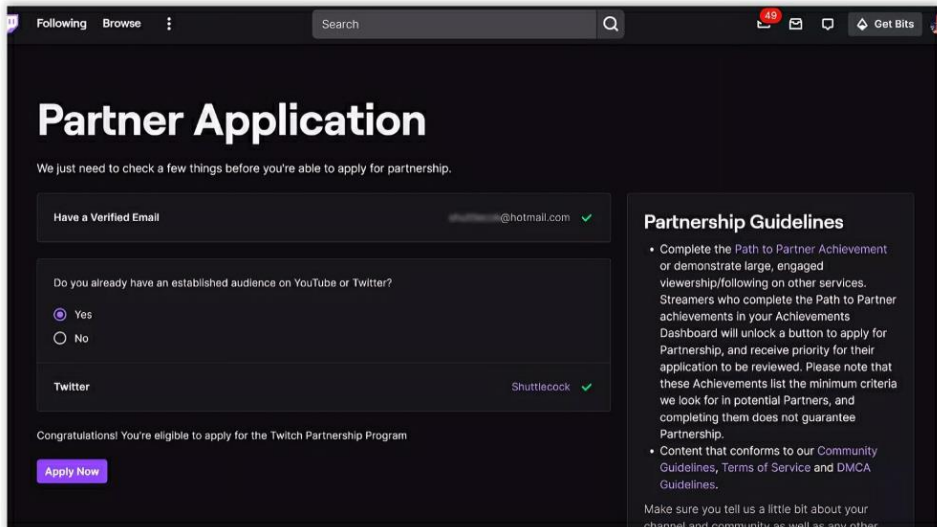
Following Browse

Search

49

Get Bits

Partner Application

We just need to check a few things before you're able to apply for partnership.

Have a Verified Email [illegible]@hotmail.com

Do you already have an established audience on YouTube or Twitter?

Yes

No

Twitter Shuttlecock

Congratulations! You're eligible to apply for the Twitch Partnership Program

Apply Now

Partnership Guidelines

• Complete the Path to Partner Achievement or demonstrate large, engaged viewership/following on other services. Streamers who complete the Path to Partner achievements in your Achievements Dashboard will unlock a button to apply for Partnership, and receive priority for their application to be reviewed. Please note that these Achievements list the minimum criteria we look for in potential Partners, and completing them does not guarantee Partnership.

• Content that conforms to our Community Guidelines, Terms of Service and DMCA Guidelines.

Make sure you tell us a little bit about your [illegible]